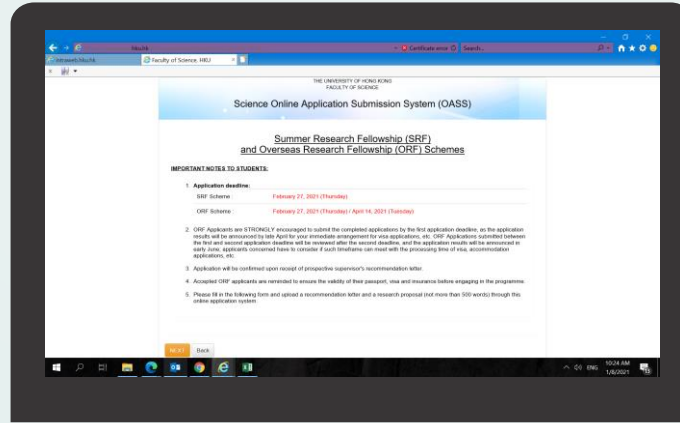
hku.hk
Certificate error
Search...
intraweb.hku.hk
Faculty of Science, HKU

THE UNIVERSITY OF HONG KONG
FACULTY OF SCIENCE

Science Online Application Submission System (OASS)

Summer Research Fellowship (SRF) and Overseas Research Fellowship (ORF) Schemes

IMPORTANT NOTES TO STUDENTS:

1. Application deadline:

| SRF Scheme | February 27, 2021 (Thursday) |
|---|---|
| ORF Scheme | February 27, 2021 (Thursday) / April 14, 2021 (Tuesday) |

2. ORF Applicants are STRONGLY encouraged to submit the completed applications by the first application deadline, as the application results will be announced by late April for your immediate arrangement for visa applications, etc. ORF Applications submitted between the first and second application deadline will be reviewed after the second deadline, and the application results will be announced in early June; applicants concerned have to consider if such timeframe can meet with the processing time of visa, accommodation applications, etc.

3. Application will be confirmed upon receipt of prospective supervisor's recommendation letter.

4. Accepted ORF applicants are reminded to ensure the validity of their passport, visa and insurance before engaging in the programme.

5. Please fill in the following form and upload a recommendation letter and a research proposal (not more than 500 words) through this online application system.

NEXT
Back

ENG
10:24 AM
1/8/2021